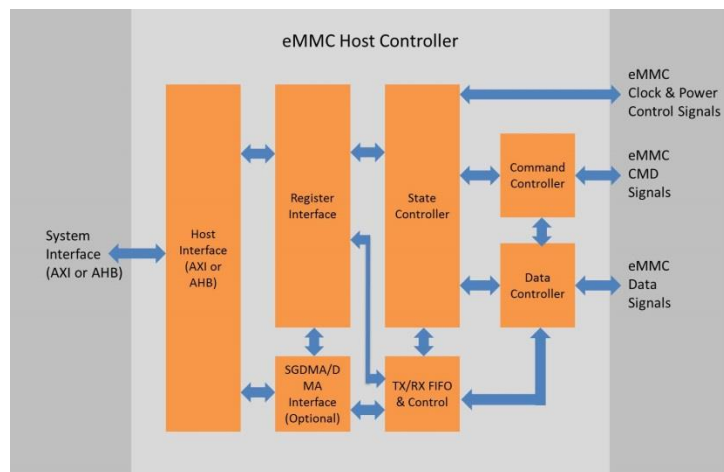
eMMC Host Controller

System Interface (AXI or AHB)

Host Interface (AXI or AHB)

Register Interface

SGDMA/DMA Interface (Optional)

State Controller

TX/RX FIFO & Control

Command Controller

Data Controller

eMMC Clock & Power Control Signals

eMMC CMD Signals

eMMC Data Signals